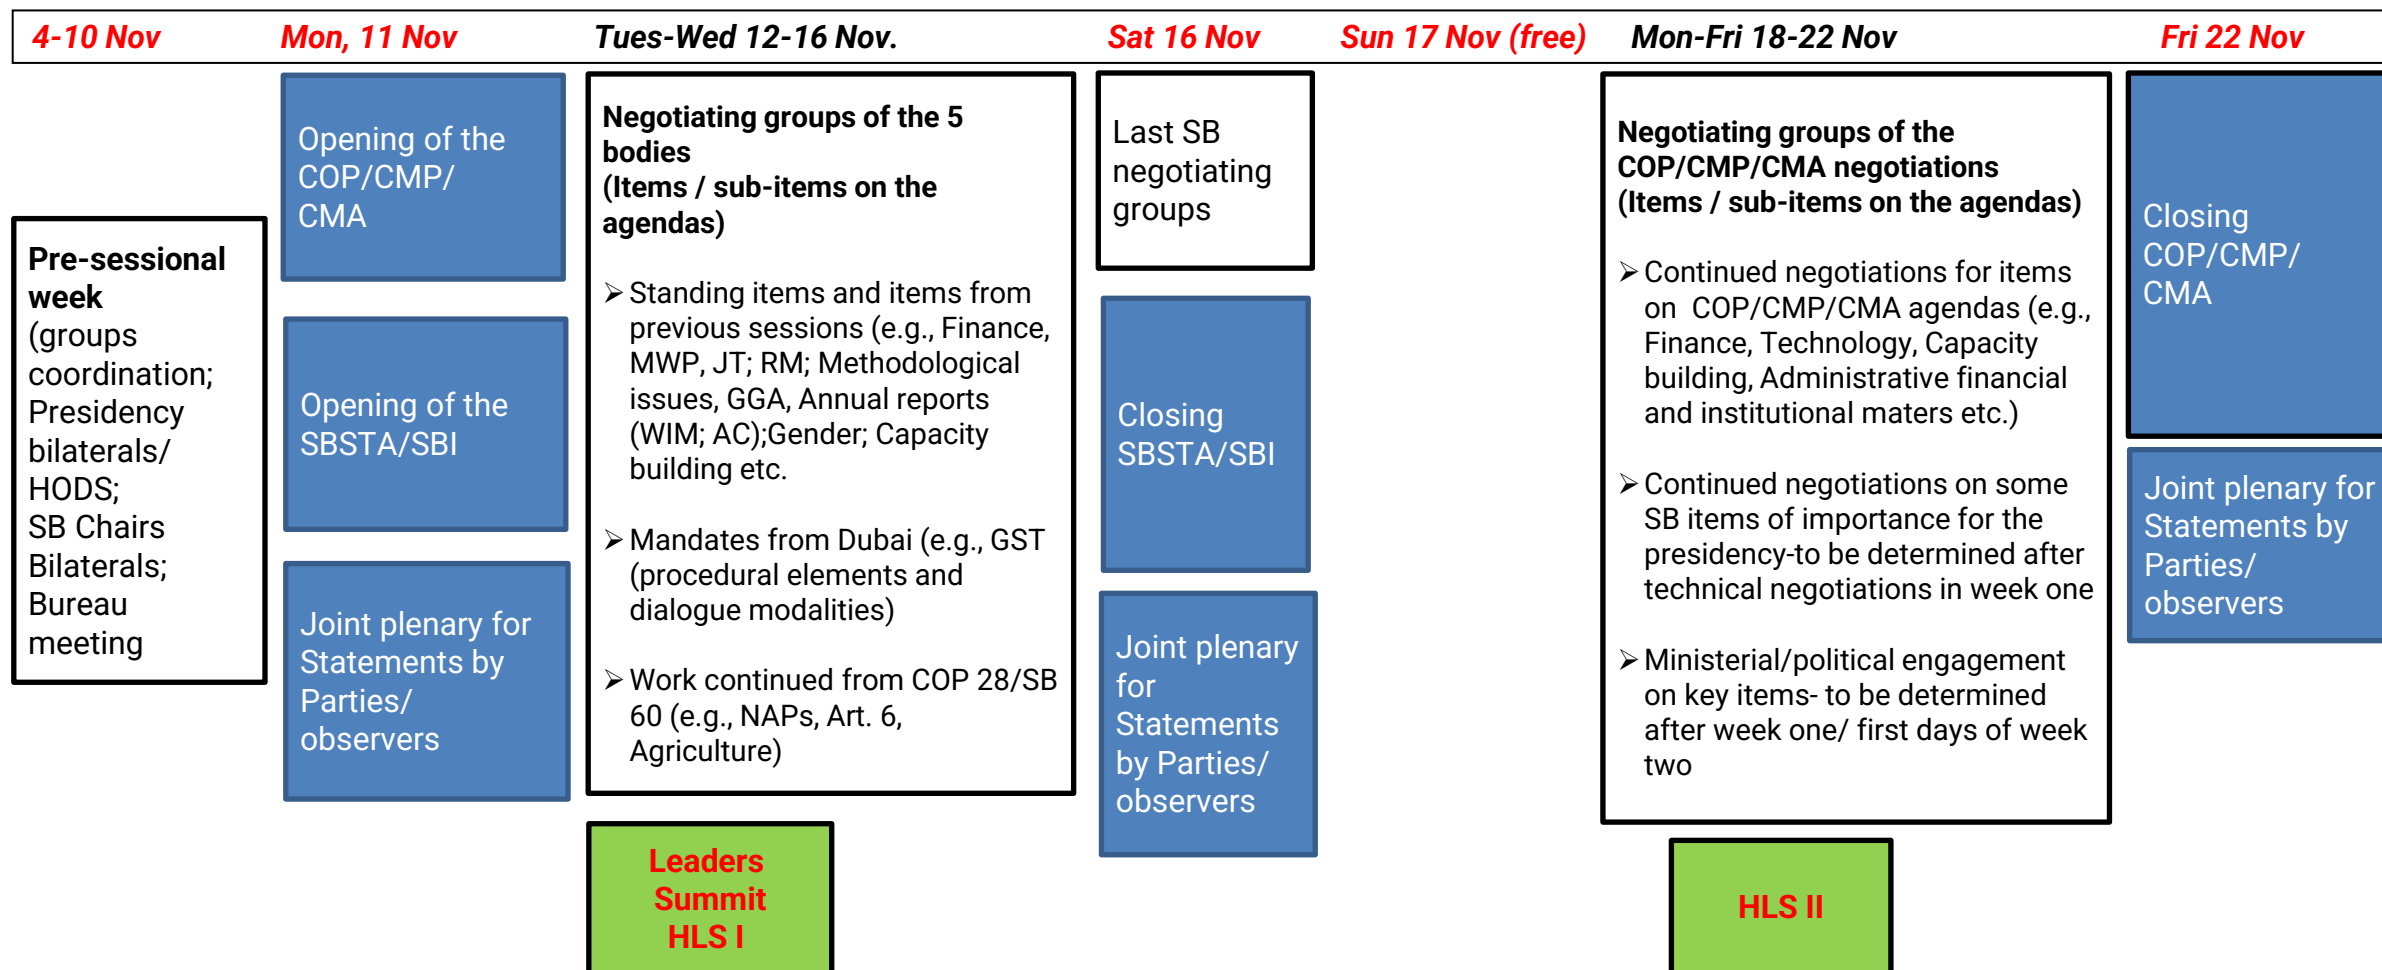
4-10 Nov

Mon, 11 Nov

Tues-Wed 12-16 Nov.

Sat 16 Nov

Sun 17 Nov (free)

Mon-Fri 18-22 Nov

Fri 22 Nov

Pre-sessional week (groups coordination; Presidency bilaterals/ HODS; SB Chairs Bilaterals; Bureau meeting

Opening of the COP/CMP/ CMA

Opening of the SBSTA/SBI

Joint plenary for Statements by Parties/ observers

Negotiating groups of the 5 bodies
(Items / sub-items on the agendas)

➢ Standing items and items from previous sessions (e.g., Finance, MWP, JT; RM; Methodological issues, GGA, Annual reports (WIM; AC);Gender; Capacity building etc.

➢ Mandates from Dubai (e.g., GST (procedural elements and dialogue modalities)

➢ Work continued from COP 28/SB 60 (e.g., NAPs, Art. 6, Agriculture)

Leaders Summit HLS I

Last SB negotiating groups

Closing SBSTA/SBI

Joint plenary for Statements by Parties/ observers

Negotiating groups of the COP/CMP/CMA negotiations
(Items / sub-items on the agendas)

➢ Continued negotiations for items on COP/CMP/CMA agendas (e.g., Finance, Technology, Capacity building, Administrative financial and institutional maters etc.)

➢ Continued negotiations on some SB items of importance for the presidency-to be determined after technical negotiations in week one

➢ Ministerial/political engagement on key items- to be determined after week one/ first days of week two

HLS II

Closing COP/CMP/ CMA

Joint plenary for Statements by Parties/ observers